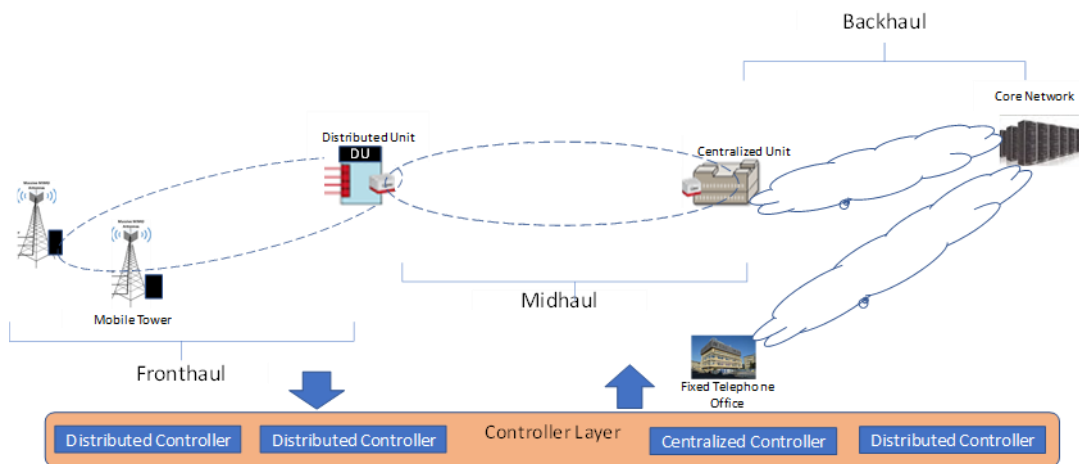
Backhaul

Core Network

Distributed Unit

DU

Centralized Unit

Mobile Tower

Midhaul

Fronthaul

Fixed Telephone Office

Controller Layer

Distributed Controller

Distributed Controller

Centralized Controller

Distributed Controller